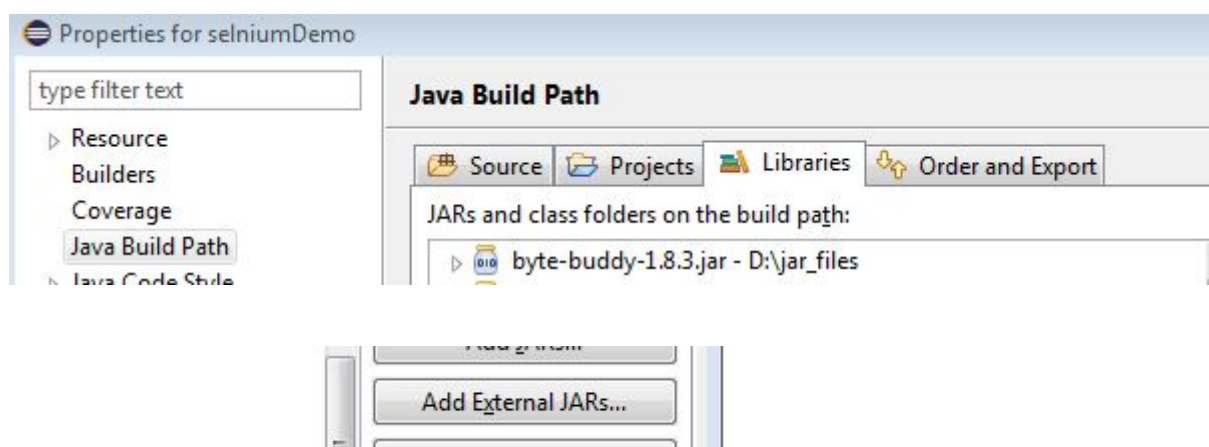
Properties for selniumDemo

type filter text

Resource
Builders
Coverage
Java Build Path
Java Code Style

Java Build Path

Source
Projects
Libraries
Order and Export

JARs and class folders on the build path:

byte-buddy-1.8.3.jar - D:\jar_files

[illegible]

Add External JARs...